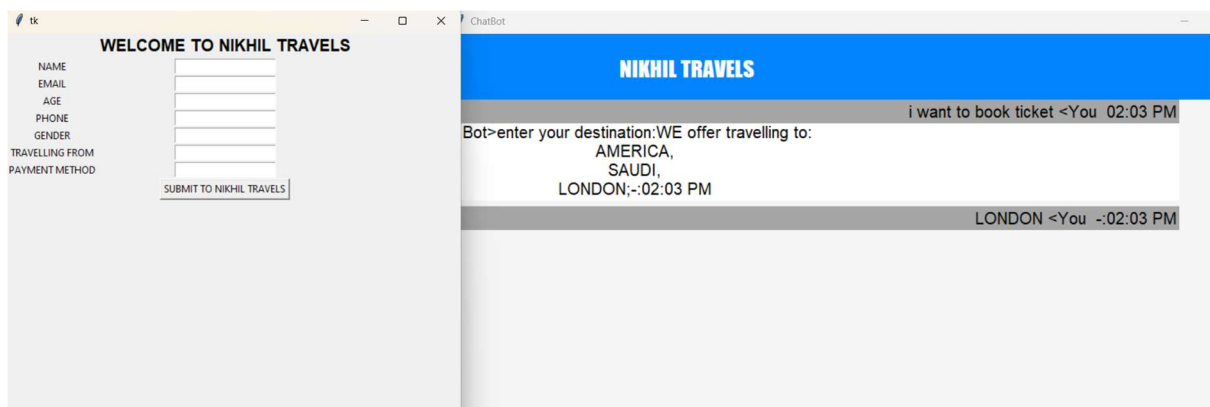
tk

WELCOME TO NIKHIL TRAVELS

NAME
EMAIL
AGE
PHONE
GENDER
TRAVELLING FROM
PAYMENT METHOD

SUBMIT TO NIKHIL TRAVELS

ChatBot

NIKHIL TRAVELS

i want to book ticket <You 02:03 PM

Bot>enter your destination:WE offer travelling to:
AMERICA,
SAUDI,
LONDON;-:02:03 PM

LONDON <You -:02:03 PM